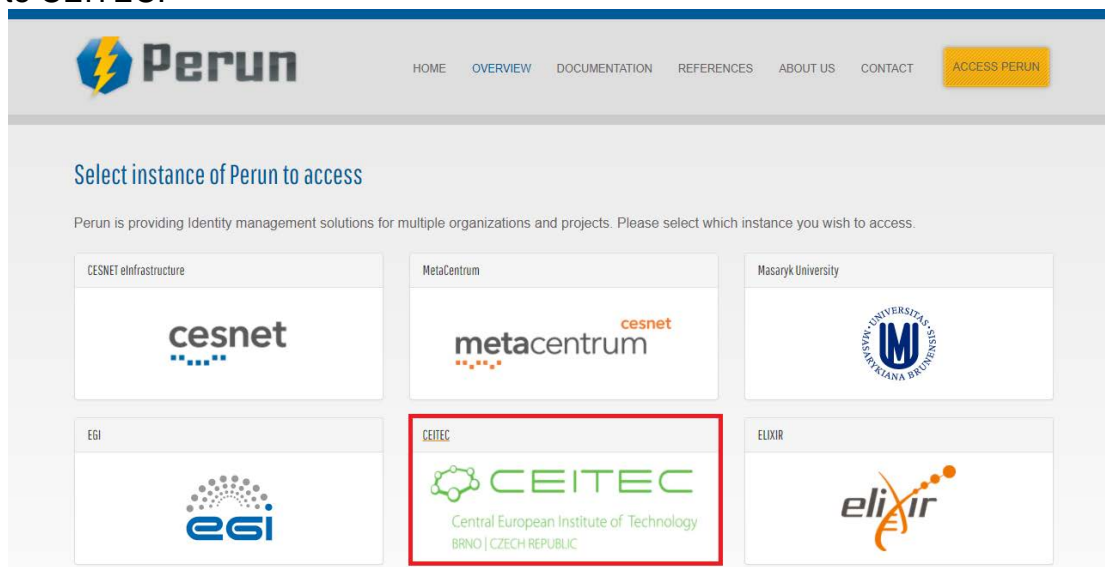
Perun

HOME OVERVIEW DOCUMENTATION REFERENCES ABOUT US CONTACT ACCESS PERUN

Select instance of Perun to access

Perun is providing Identity management solutions for multiple organizations and projects. Please select which instance you wish to access.

CESNET eInfrastructure

cesnet

MetaCentrum

cesnet
metacentrum

Masaryk University

UNIVERSITAS MASARYKIANA BRUNENSIS

EGI

egi

CEITEC

CEITEC
Central European Institute of Technology
BRNO | CZECH REPUBLIC

ELIXIR

elixir